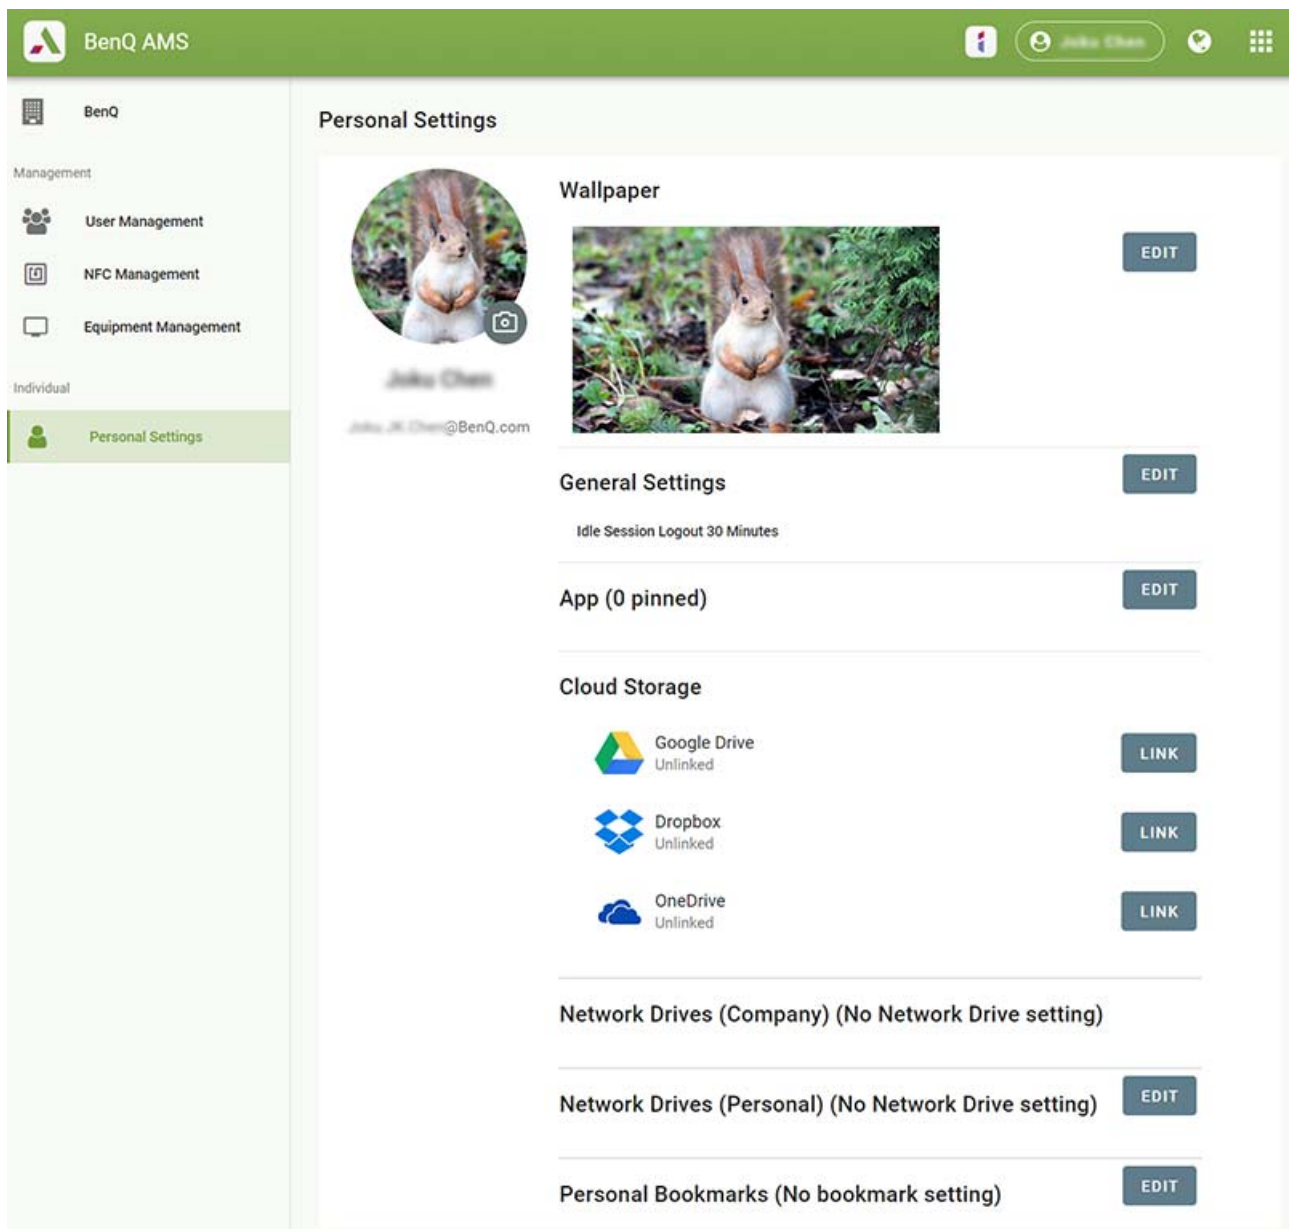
BenQ AMS

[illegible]

BenQ

Management

User Management

NFC Management

Equipment Management

Individual

Personal Settings

Personal Settings

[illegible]

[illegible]@BenQ.com

Wallpaper

EDIT

General Settings

EDIT

Idle Session Logout 30 Minutes

App (0 pinned)

EDIT

Cloud Storage

Google Drive
Unlinked

LINK

Dropbox
Unlinked

LINK

OneDrive
Unlinked

LINK

Network Drives (Company) (No Network Drive setting)

Network Drives (Personal) (No Network Drive setting)

EDIT

Personal Bookmarks (No bookmark setting)

EDIT